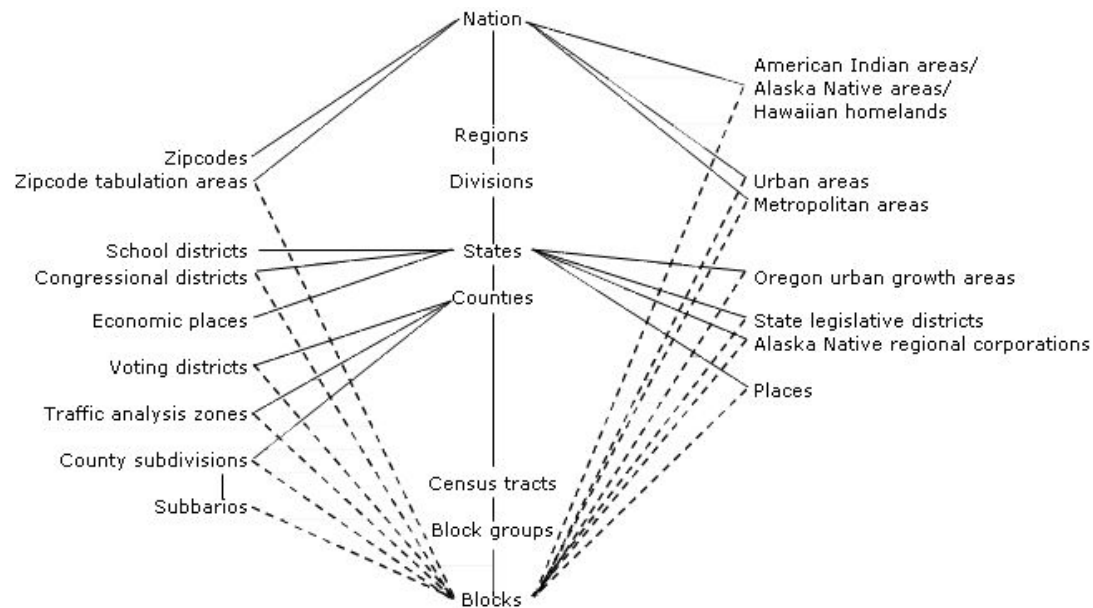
Nation

Regions

Divisions

States

Counties

Census tracts

Block groups

Blocks

Zipcodes
Zipcode tabulation areas

School districts
Congressional districts

Economic places

Voting districts

Traffic analysis zones

County subdivisions

Subbarios

American Indian areas/
Alaska Native areas/
Hawaiian homelands

Urban areas
Metropolitan areas

Oregon urban growth areas

State legislative districts
Alaska Native regional corporations

Places